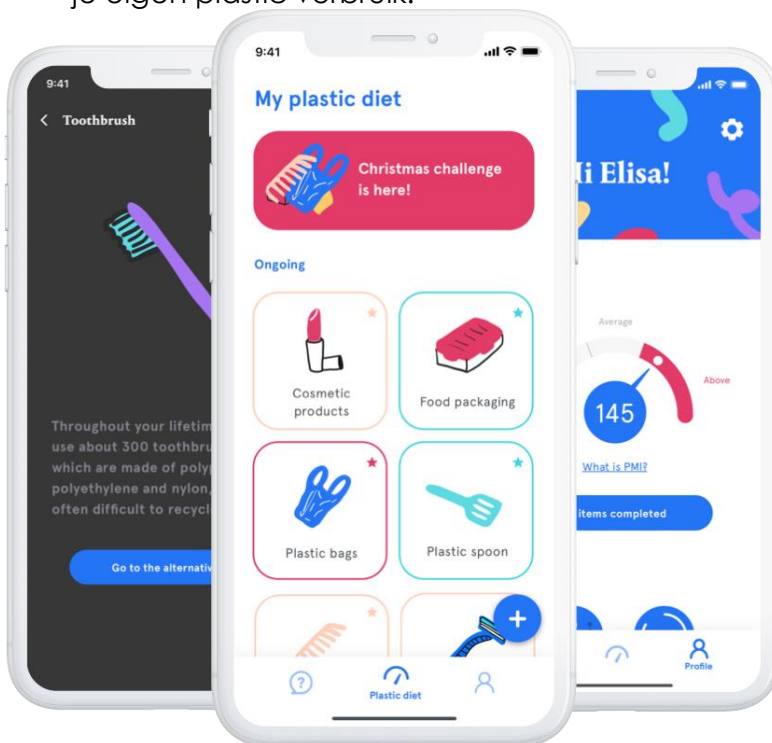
je eigen plastic verbruik.

9:41

Toothbrush

Throughout your lifetim use about 300 toothbru which are made of polyp polyethylene and nylon, often difficult to recycl

Go to the alternativ

9:41

My plastic diet

Christmas challenge is here!

Ongoing

Cosmetic products

Food packaging

Plastic bags

Plastic spoon

+

Plastic diet

Hi Elisa!

Average

Above

145

What is PMI?

items completed

Profile